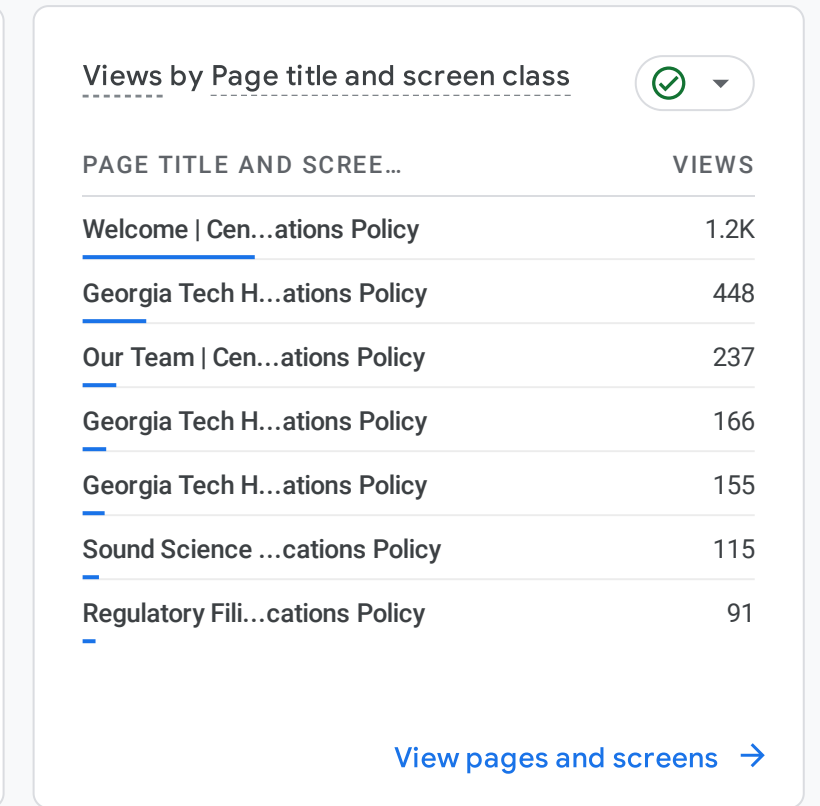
Views by Page title and screen class

| PAGE TITLE AND SCREE... | VIEWS |
|---|---|
| Welcome \| Cen...ations Policy | 1.2K |
| Georgia Tech H...ations Policy | 448 |
| Our Team \| Cen...ations Policy | 237 |
| Georgia Tech H...ations Policy | 166 |
| Georgia Tech H...ations Policy | 155 |
| Sound Science ...cations Policy | 115 |
| Regulatory Fili...cations Policy | 91 |

View pages and screens →